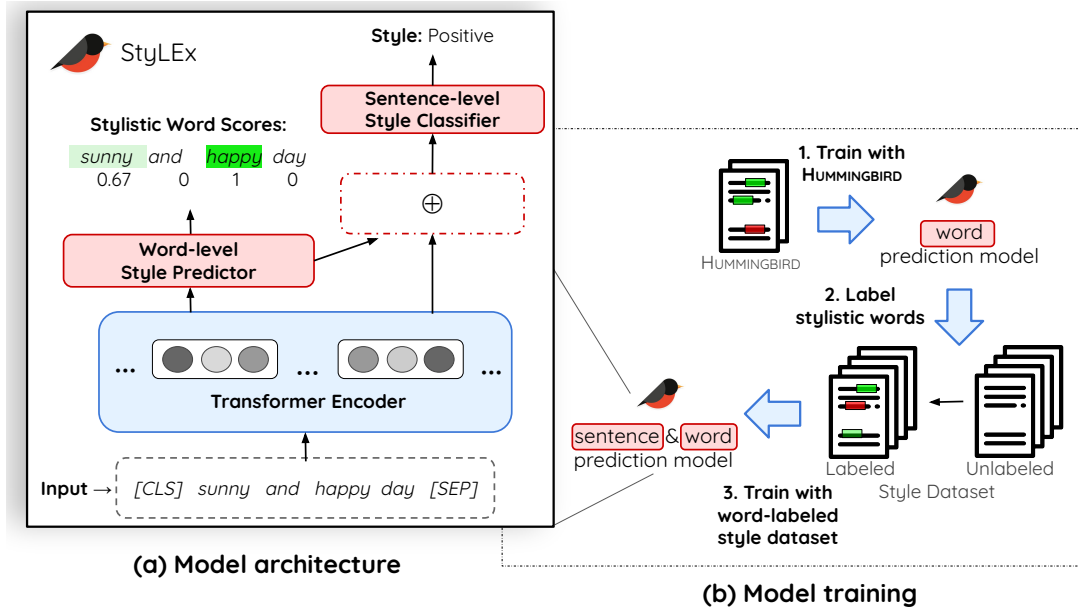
StyLEx

Style: Positive

Sentence-level Style Classifier

Stylistic Word Scores:

sunny and happy day
0.67 0 1 0

$\oplus$

Word-level Style Predictor

... ... ...

Transformer Encoder

Input → [CLS] sunny and happy day [SEP]

(a) Model architecture

1. Train with Hummingbird

Hummingbird

word prediction model

2. Label stylistic words

sentence & word prediction model

Labeled

Unlabeled

Style Dataset

3. Train with word-labeled style dataset

(b) Model training